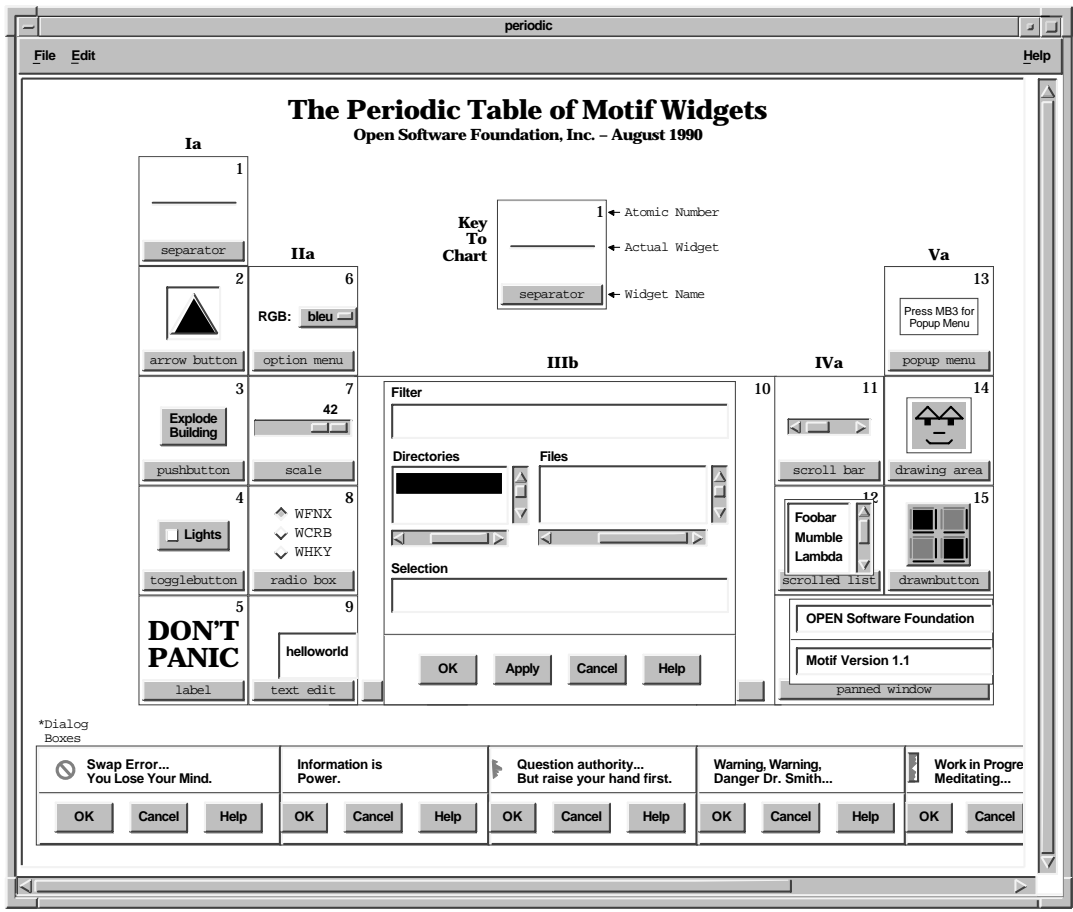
periodic

File Edit Help

The Periodic Table of Motif Widgets
Open Software Foundation, Inc. – August 1990

Ia

1
separator

Key To Chart

1 ← Atomic Number
← Actual Widget
separator ← Widget Name

IIa

Va

2
arrow button

6
RGB: bleu
option menu

13
Press MB3 for Popup Menu
popup menu

IIIb

IVa

3
Explode Building
pushbutton

7
42
scale

Filter

Directories

Files

Selection

OK Apply Cancel Help

10

11
scroll bar

14
drawing area

4
Lights
togglebutton

8
WFNX
WCRB
WHKY
radio box

12
Foobar
Mumble
Lambda
scrolled list

15
drawnbutton

5
DON'T PANIC
label

9
helloworld
text edit

OPEN Software Foundation
Motif Version 1.1
panned window

*Dialog Boxes

Swap Error... You Lose Your Mind.
OK Cancel Help

Information is Power.
OK Cancel Help

Question authority... But raise your hand first.
OK Cancel Help

Warning, Warning, Danger Dr. Smith...
OK Cancel Help

Work in Progre Meditating...
OK Cancel